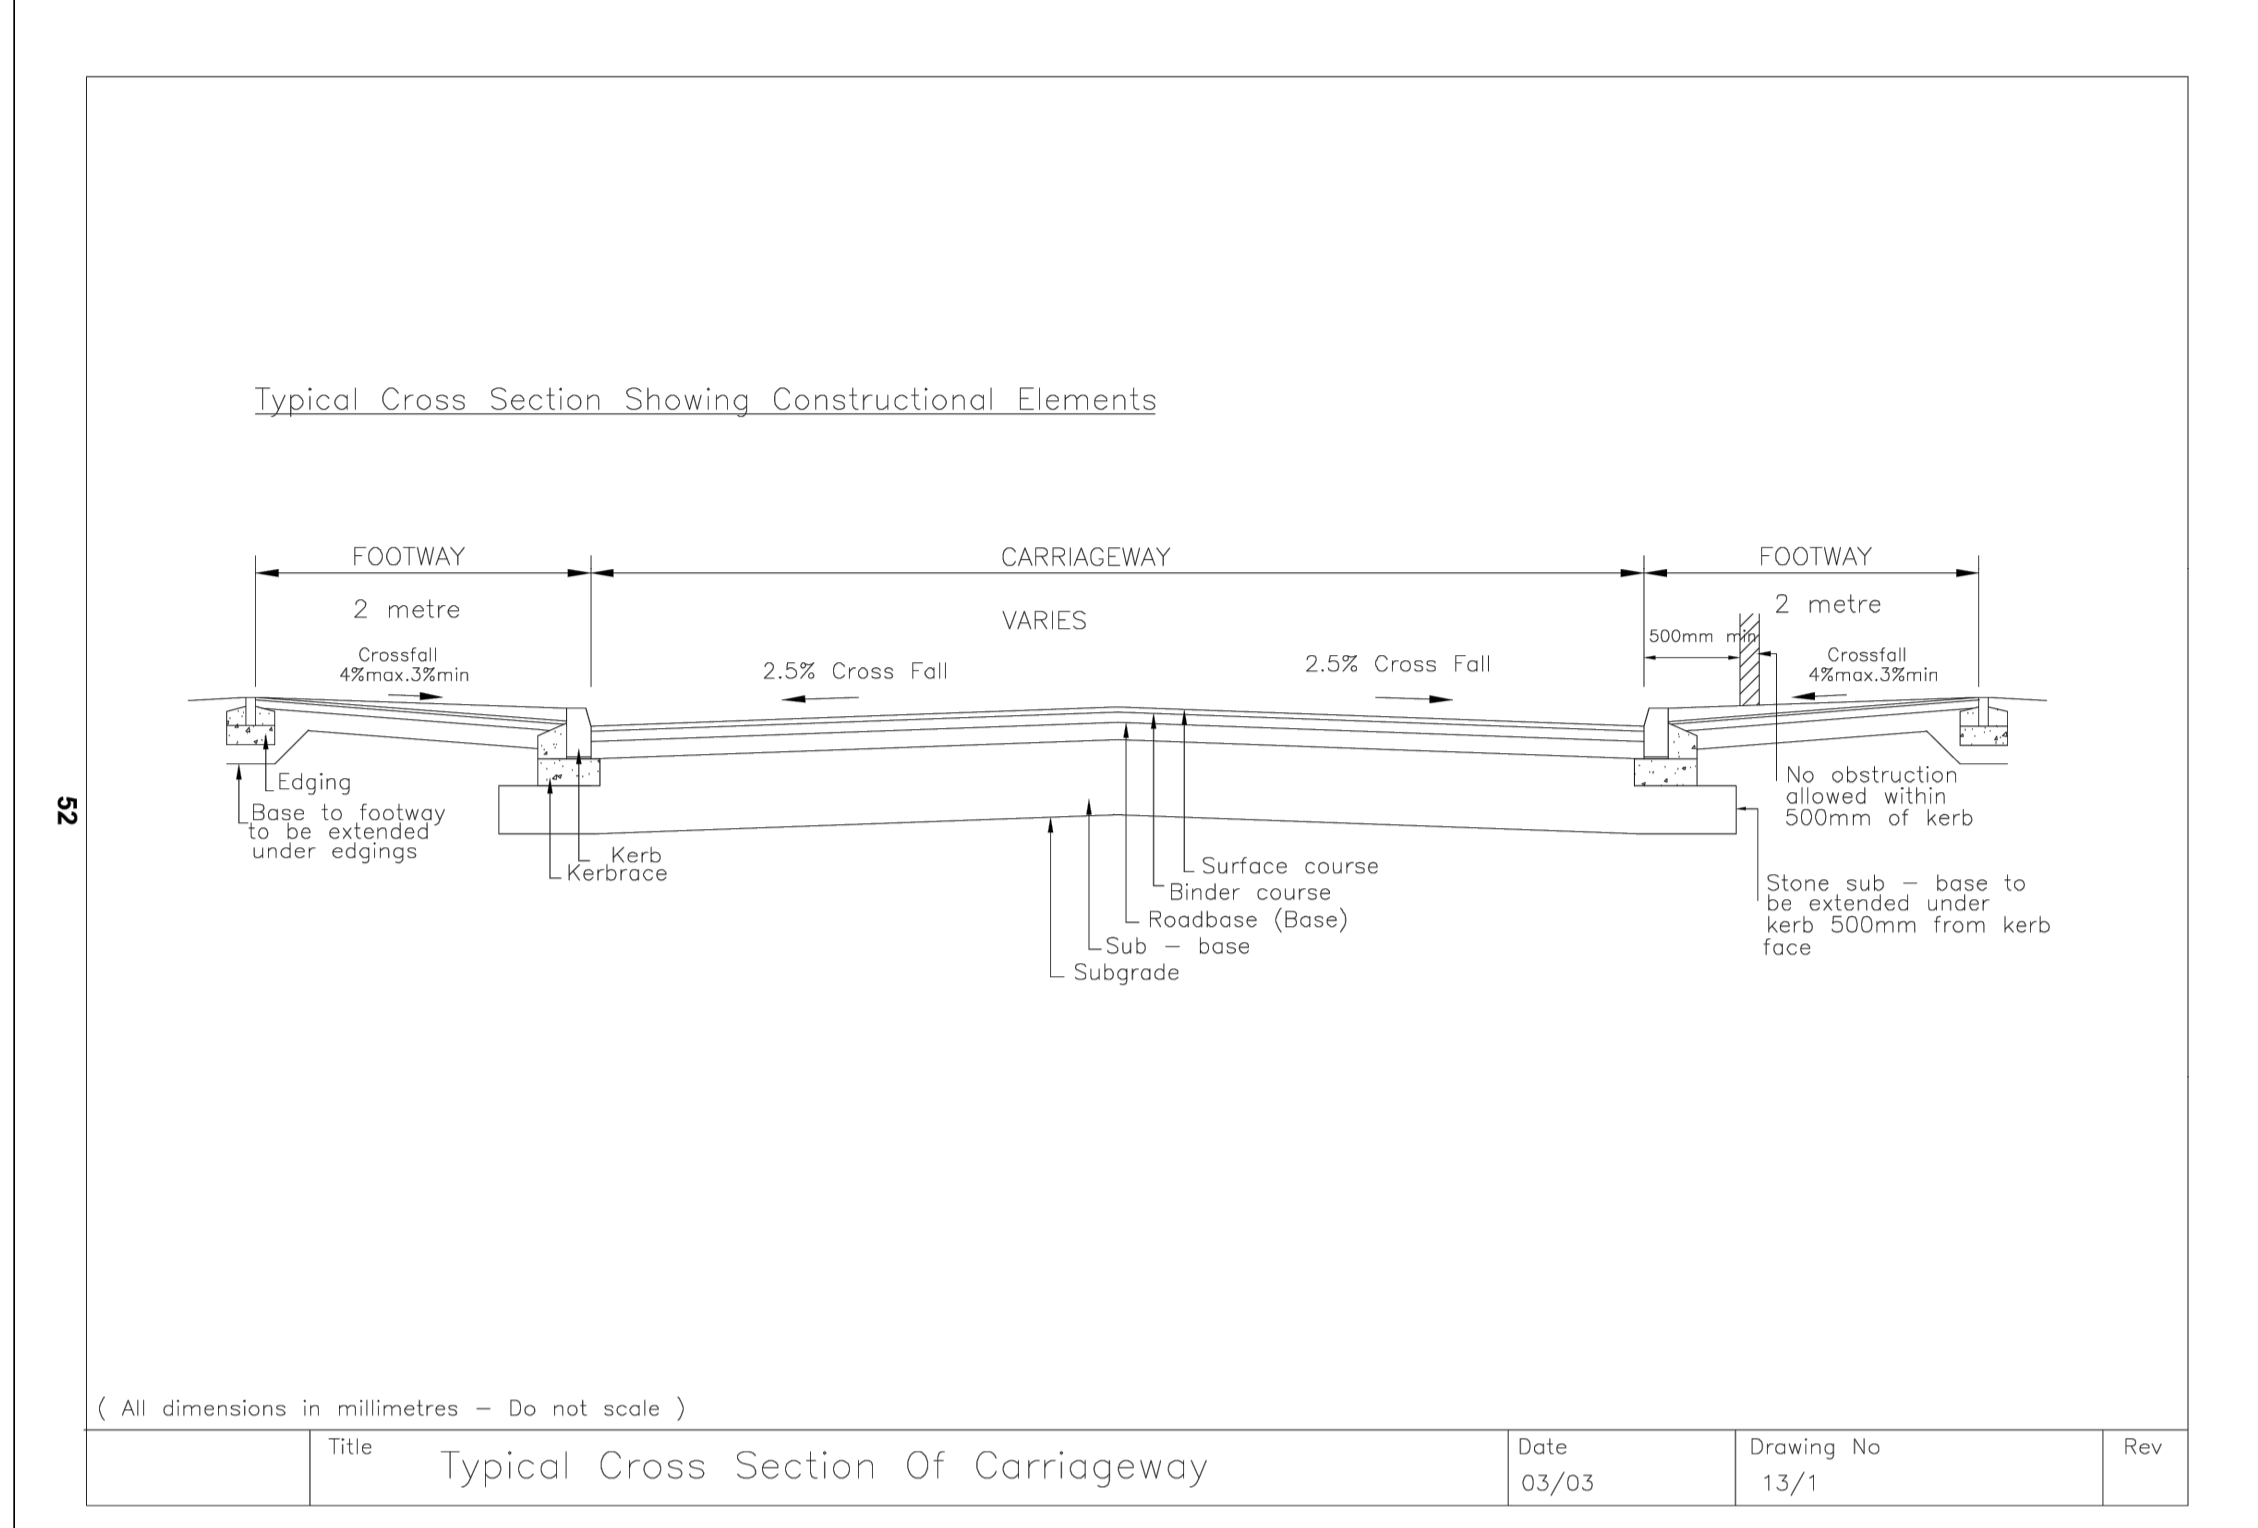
Typical Cross Section Showing Constructional Elements

FOOTWAY

2 metre

CARRIAGEWAY

VARIES

FOOTWAY

2 metre

500mm min

Crossfall
4%max.3%min

2.5% Cross Fall

2.5% Cross Fall

Crossfall
4%max.3%min

Edging

Base to footway to be extended under edgings

Kerb

Kerbrace

No obstruction allowed within 500mm of kerb

Surface course

Binder course

Roadbase (Base)

Sub – base

Subgrade

Stone sub – base to be extended under kerb 500mm from kerb face

52

( All dimensions in millimetres – Do not scale )

| | Title Typical Cross Section Of Carriageway | Date 03/03 | Drawing No 13/1 | Rev |
|---|---|---|---|---|